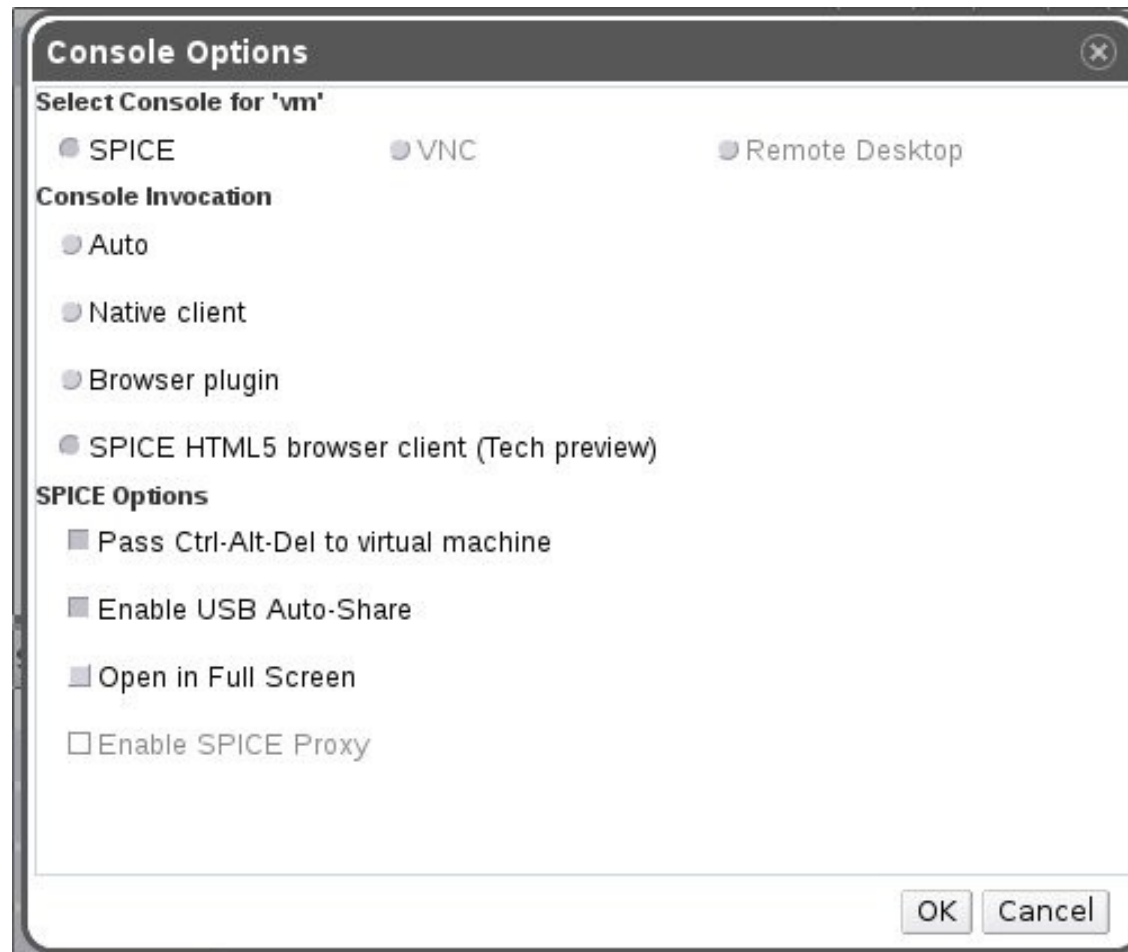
Console Options

Select Console for 'vm'

SPICE

VNC

Remote Desktop

Console Invocation

Auto

Native client

Browser plugin

SPICE HTML5 browser client (Tech preview)

SPICE Options

Pass Ctrl-Alt-Del to virtual machine

Enable USB Auto-Share

Open in Full Screen

Enable SPICE Proxy

OK Cancel